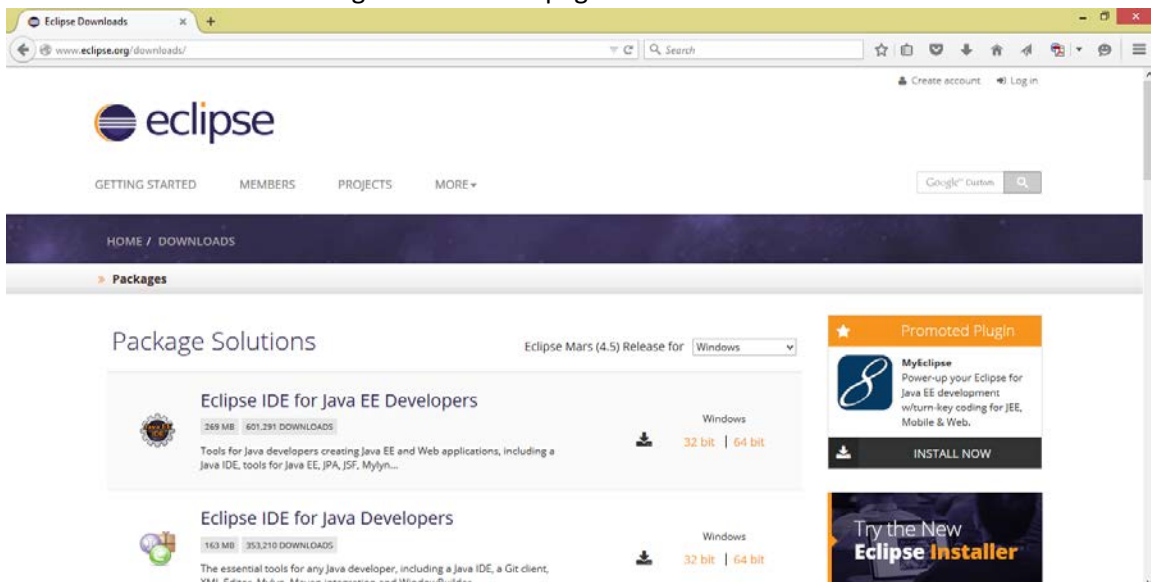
Eclipse Downloads

www.eclipse.org/downloads/

Search

Create account Log in

eclipse

GETTING STARTED MEMBERS PROJECTS MORE

Google Custom

HOME / DOWNLOADS

Packages

Package Solutions

Eclipse Mars (4.5) Release for Windows

Promoted Plugin

MyEclipse
Power-up your Eclipse for Java EE development w/turn-key coding for JEE, Mobile & Web.

INSTALL NOW

Eclipse IDE for Java EE Developers

269 MB 601,291 DOWNLOADS

Tools for Java developers creating Java EE and Web applications, including a Java IDE, tools for Java EE, JPA, JSF, Mylyn...

Windows
32 bit | 64 bit

Eclipse IDE for Java Developers

163 MB 353,210 DOWNLOADS

The essential tools for any Java developer, including a Java IDE, a Git client, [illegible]

Windows
32 bit | 64 bit

Try the New
Eclipse Installer